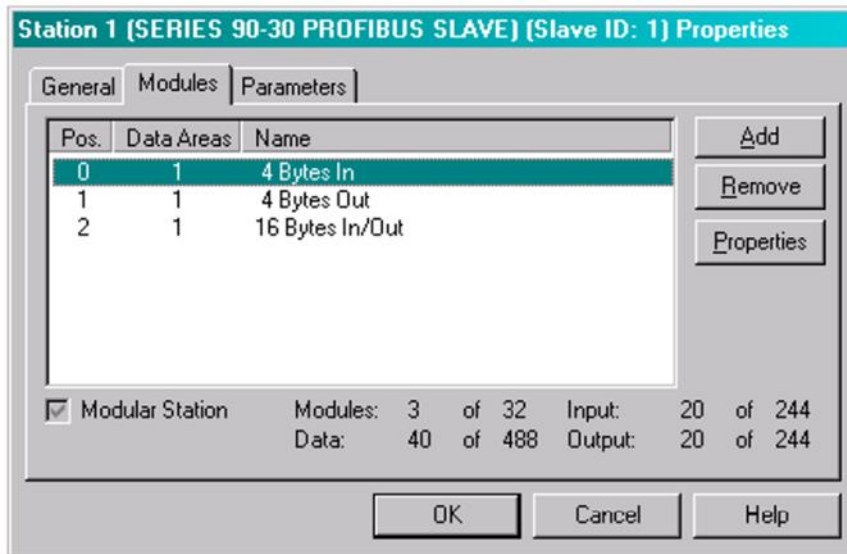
Station 1 (SERIES 90-30 PROFIBUS SLAVE) (Slave ID: 1) Properties

General | Modules | Parameters

| Pos. | Data Areas | Name |
|---|---|---|
| 0 | 1 | 4 Bytes In |
| 1 | 1 | 4 Bytes Out |
| 2 | 1 | 16 Bytes In/Out |

Add
Remove
Properties

Modular Station

Modules: 3 of 32 Input: 20 of 244
Data: 40 of 488 Output: 20 of 244

OK Cancel Help